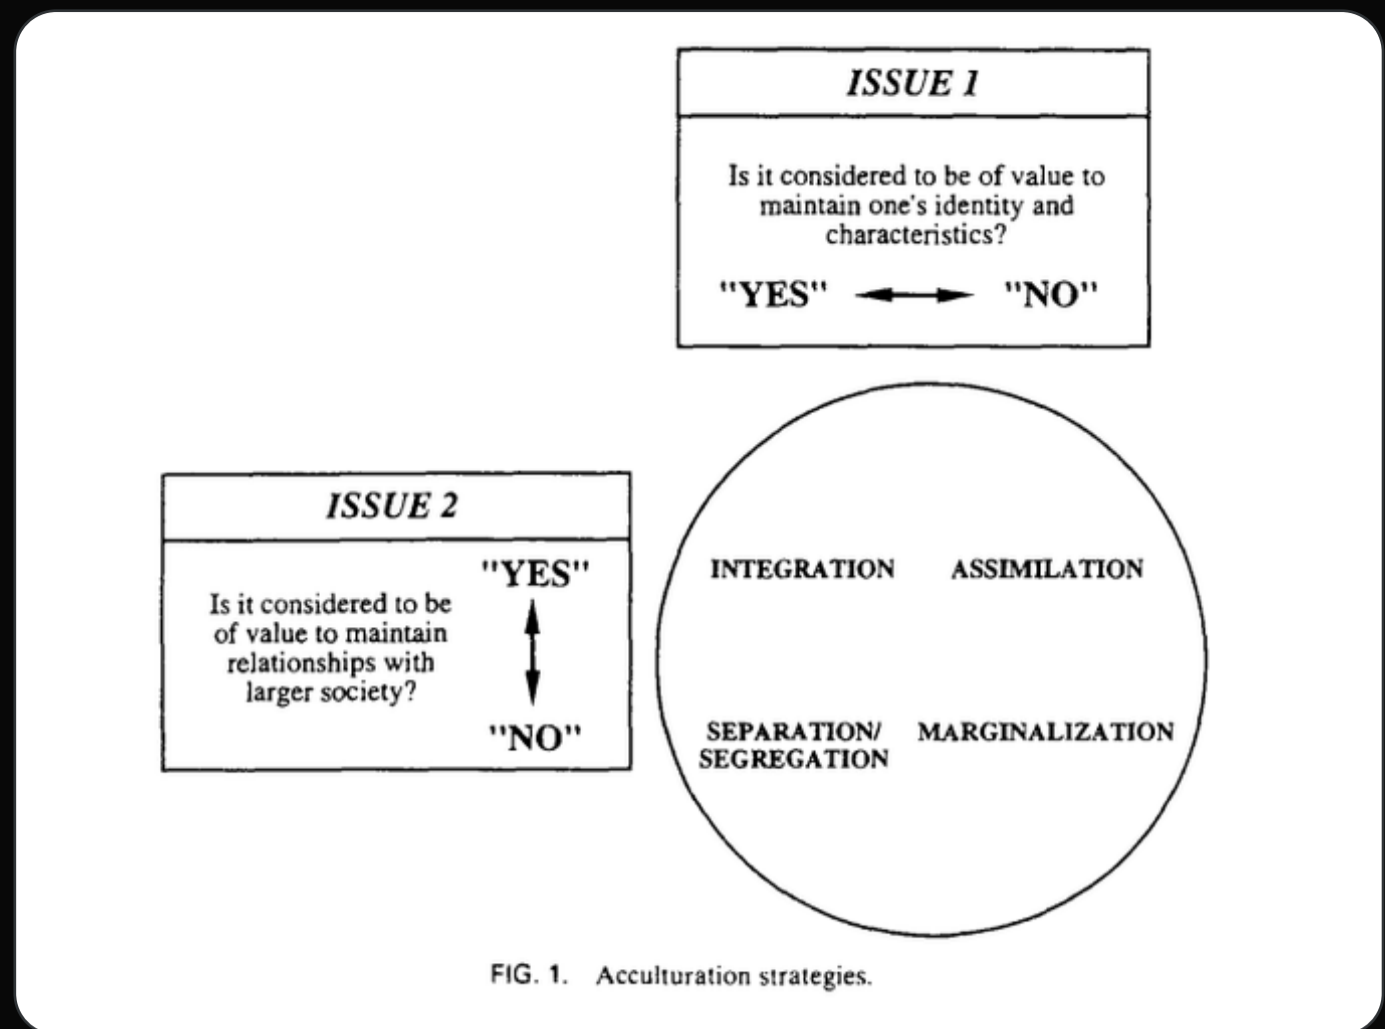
ISSUE 1

Is it considered to be of value to maintain one's identity and characteristics?

"YES" "NO"

ISSUE 2

Is it considered to be of value to maintain relationships with larger society?

"YES"

"NO"

INTEGRATION

ASSIMILATION

SEPARATION/ SEGREGATION

MARGINALIZATION

FIG. 1. Acculturation strategies.